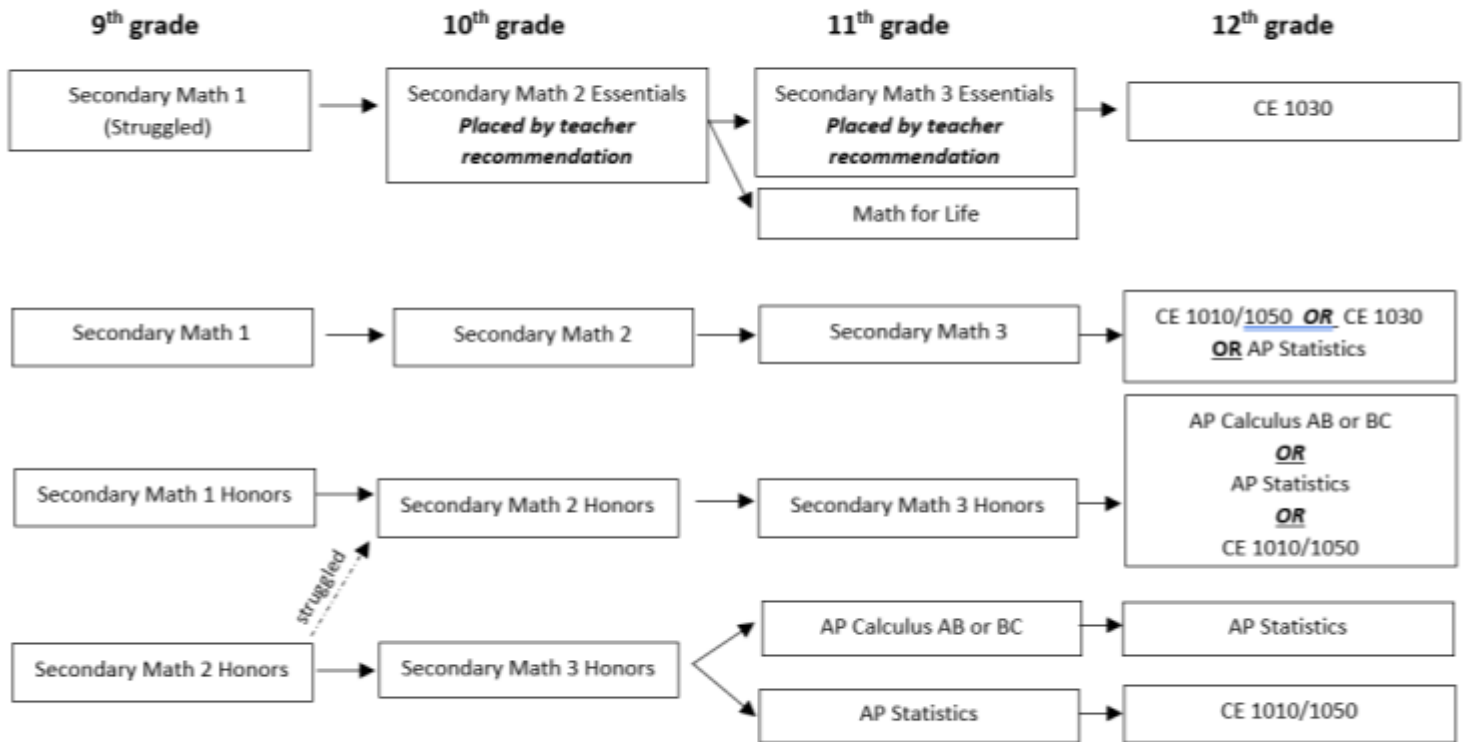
$9^{th}$ grade

$10^{th}$ grade

$11^{th}$ grade

$12^{th}$ grade

Secondary Math 1 (Struggled)

Secondary Math 2 Essentials ***Placed by teacher recommendation***

Secondary Math 3 Essentials ***Placed by teacher recommendation***

CE 1030

Math for Life

Secondary Math 1

Secondary Math 2

Secondary Math 3

CE 1010/1050 ***OR*** CE 1030 ***OR*** AP Statistics

Secondary Math 1 Honors

Secondary Math 2 Honors

Secondary Math 3 Honors

AP Calculus AB or BC ***OR*** AP Statistics ***OR*** CE 1010/1050

struggled

Secondary Math 2 Honors

Secondary Math 3 Honors

AP Calculus AB or BC

AP Statistics

AP Statistics

CE 1010/1050